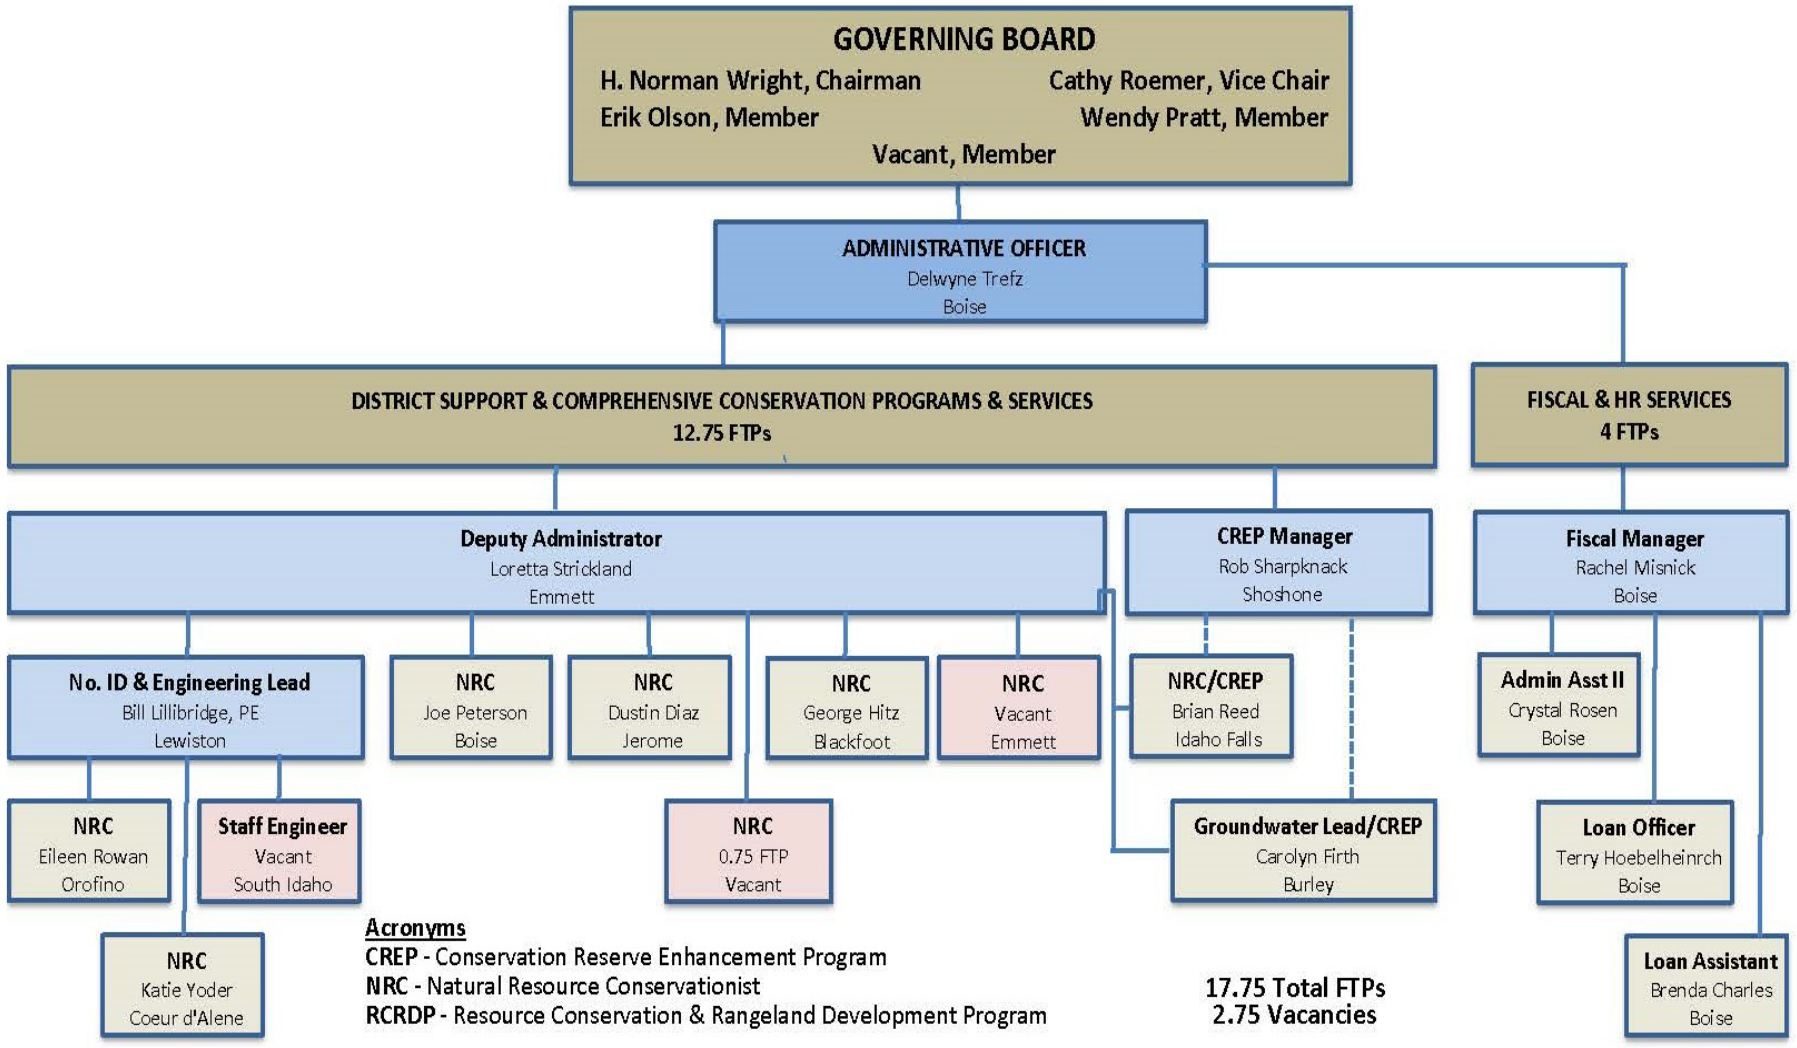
GOVERNING BOARD
H. Norman Wright, Chairman
Cathy Roemer, Vice Chair
Erik Olson, Member
Wendy Pratt, Member
Vacant, Member

ADMINISTRATIVE OFFICER
Delwyne Trefz
Boise

DISTRICT SUPPORT & COMPREHENSIVE CONSERVATION PROGRAMS & SERVICES
12.75 FTPs

FISCAL & HR SERVICES
4 FTPs

Deputy Administrator
Loretta Strickland
Emmett

CREP Manager
Rob Sharpknack
Shoshone

Fiscal Manager
Rachel Misnick
Boise

No. ID & Engineering Lead
Bill Lillibridge, PE
Lewiston

NRC
Joe Peterson
Boise

NRC
Dustin Diaz
Jerome

NRC
George Hitz
Blackfoot

NRC
Vacant
Emmett

NRC/CREP
Brian Reed
Idaho Falls

Admin Asst II
Crystal Rosen
Boise

NRC
Eileen Rowan
Orofino

Staff Engineer
Vacant
South Idaho

NRC
0.75 FTP
Vacant

Groundwater Lead/CREP
Carolyn Firth
Burley

Loan Officer
Terry Hoebelheinrch
Boise

NRC
Katie Yoder
Coeur d'Alene

Acronyms
CREP - Conservation Reserve Enhancement Program
NRC - Natural Resource Conservationist
RCRDP - Resource Conservation & Rangeland Development Program

17.75 Total FTPs
2.75 Vacancies

Loan Assistant
Brenda Charles
Boise